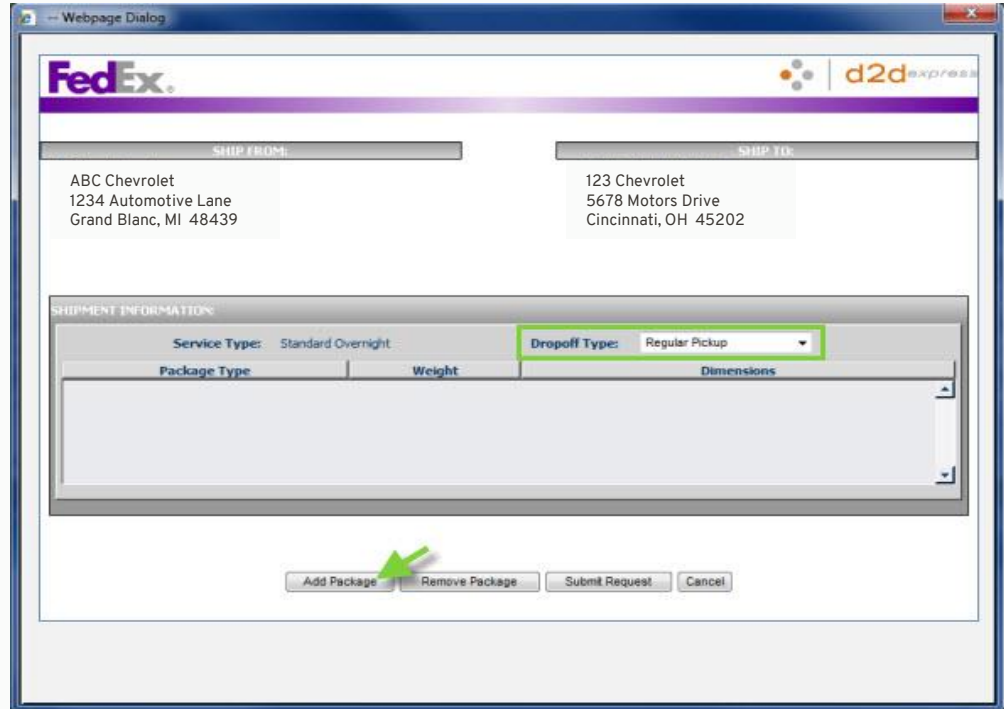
-- Webpage Dialog

FedEx.

d2dexpress

SHIP FROM:

ABC Chevrolet
1234 Automotive Lane
Grand Blanc, MI 48439

SHIP TO:

123 Chevrolet
5678 Motors Drive
Cincinnati, OH 45202

SHIPMENT INFORMATION:

Service Type: Standard Overnight

Dropoff Type: Regular Pickup

| Package Type | Weight | Dimensions |
|---|---|---|

Add Package | Remove Package | Submit Request | Cancel